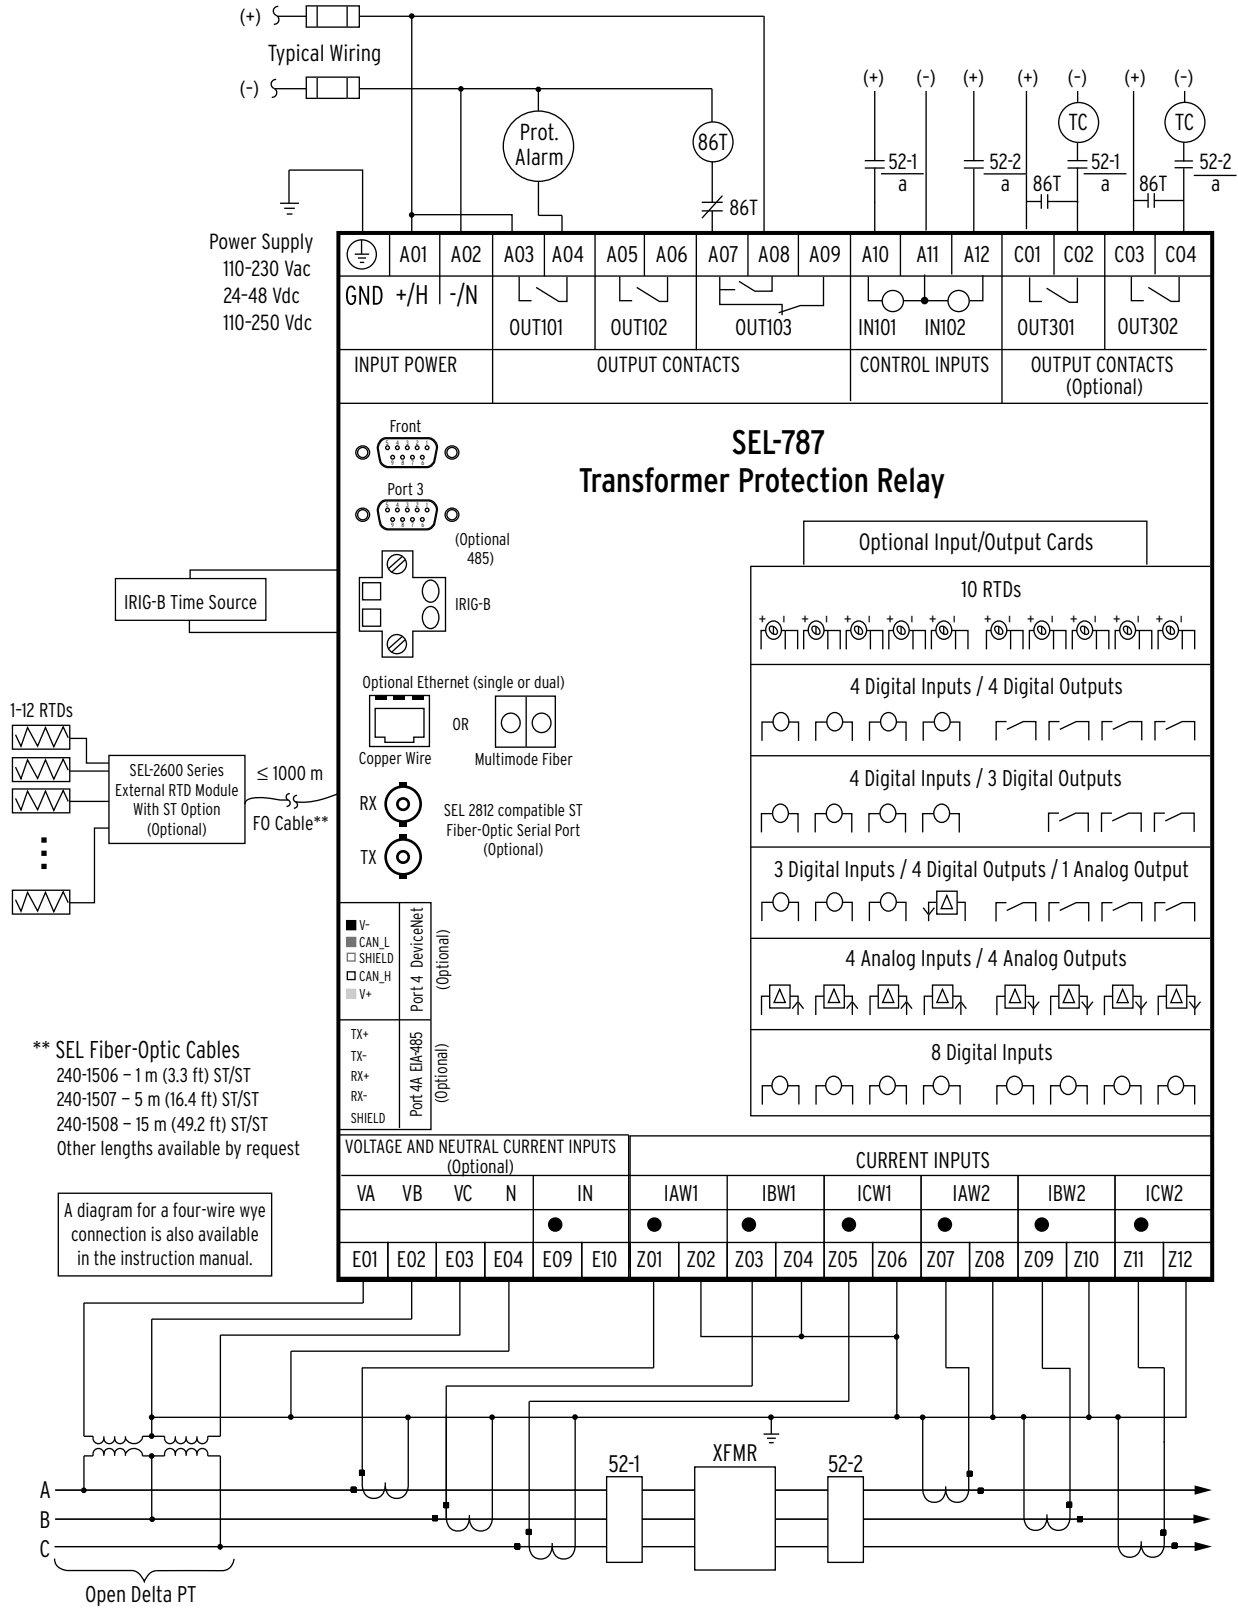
(+)
Typical Wiring
(-)

Prot. Alarm
86T
86T

(+) (-) (+) (+) (-) (+) (-)
TC TC
52-1 a
52-2 a
86T
52-1 a
86T
52-2 a

Power Supply
110–230 Vac
24–48 Vdc
110–250 Vdc

| GND | A01 +/H | A02 -/N | A03 | A04 | A05 | A06 | A07 | A08 | A09 | A10 | A11 | A12 | C01 | C02 | C03 | C04 |
|---|---|---|---|---|---|---|---|---|---|---|---|---|---|---|---|---|

OUT101 OUT102 OUT103 IN101 IN102 OUT301 OUT302

INPUT POWER
OUTPUT CONTACTS
CONTROL INPUTS
OUTPUT CONTACTS (Optional)

Front
Port 3
(Optional 485)

SEL-787
Transformer Protection Relay

IRIG-B Time Source
IRIG-B

Optional Input/Output Cards
10 RTDs
4 Digital Inputs / 4 Digital Outputs
4 Digital Inputs / 3 Digital Outputs
3 Digital Inputs / 4 Digital Outputs / 1 Analog Output
4 Analog Inputs / 4 Analog Outputs
8 Digital Inputs

Optional Ethernet (single or dual)
OR
Copper Wire
Multimode Fiber

1–12 RTDs
SEL-2600 Series External RTD Module With ST Option (Optional)
≤ 1000 m
FO Cable**
RX
TX
SEL 2812 compatible ST Fiber-Optic Serial Port (Optional)

V-
CAN_L
SHIELD
CAN_H
V+
Port 4 DeviceNet (Optional)

TX+
TX-
RX+
RX-
SHIELD
Port 4A EIA-485 (Optional)

** SEL Fiber-Optic Cables
240-1506 – 1 m (3.3 ft) ST/ST
240-1507 – 5 m (16.4 ft) ST/ST
240-1508 – 15 m (49.2 ft) ST/ST
Other lengths available by request

A diagram for a four-wire wye connection is also available in the instruction manual.

VOLTAGE AND NEUTRAL CURRENT INPUTS (Optional)
VA VB VC N IN
E01 E02 E03 E04 E09 E10

CURRENT INPUTS
IAW1 IBW1 ICW1 IAW2 IBW2 ICW2
Z01 Z02 Z03 Z04 Z05 Z06 Z07 Z08 Z09 Z10 Z11 Z12

52-1
XFMR
52-2
A
B
C
Open Delta PT